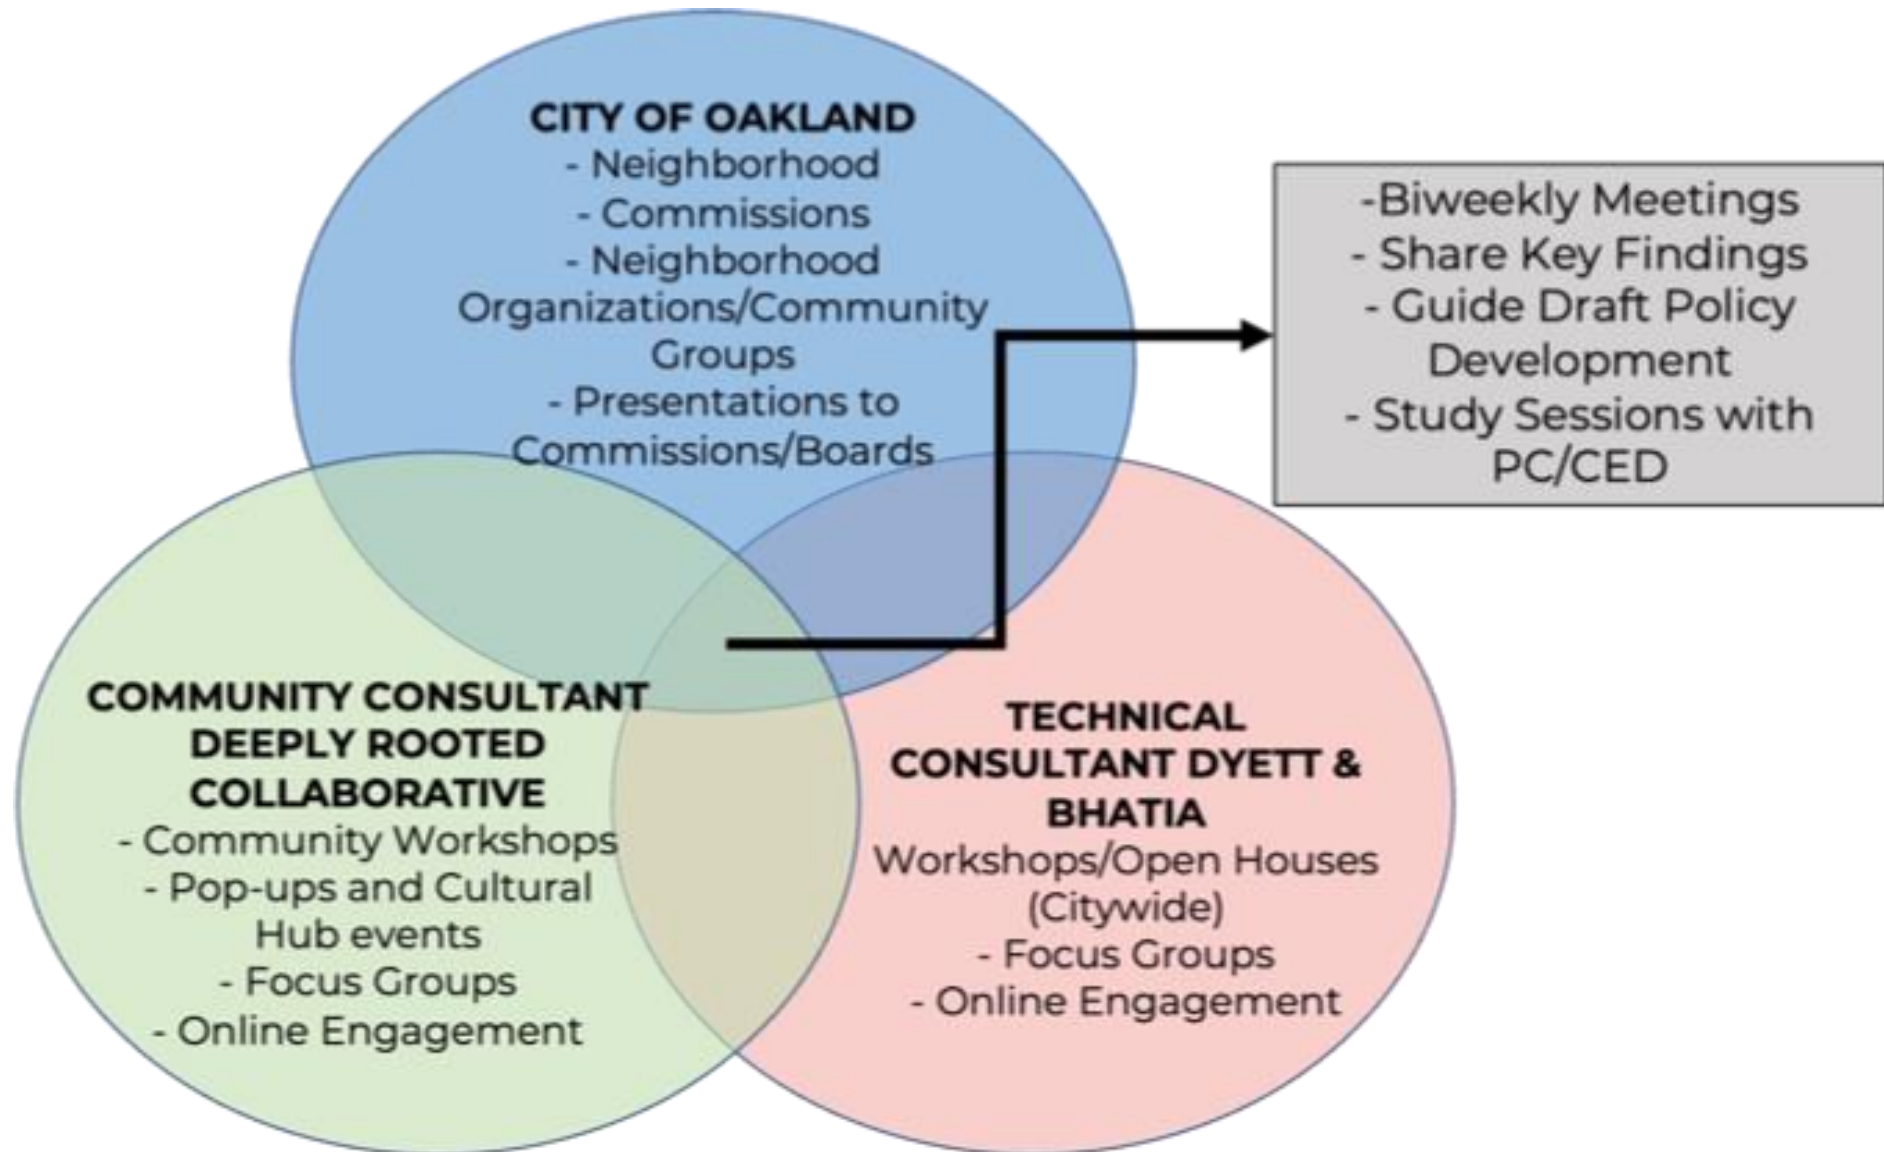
CITY OF OAKLAND
- Neighborhood
- Commissions
- Neighborhood Organizations/Community Groups
- Presentations to Commissions/Boards

-Biweekly Meetings
- Share Key Findings
- Guide Draft Policy Development
- Study Sessions with PC/CED

COMMUNITY CONSULTANT DEEPLY ROOTED COLLABORATIVE
- Community Workshops
- Pop-ups and Cultural Hub events
- Focus Groups
- Online Engagement

TECHNICAL CONSULTANT DYETT & BHATIA
Workshops/Open Houses (Citywide)
- Focus Groups
- Online Engagement